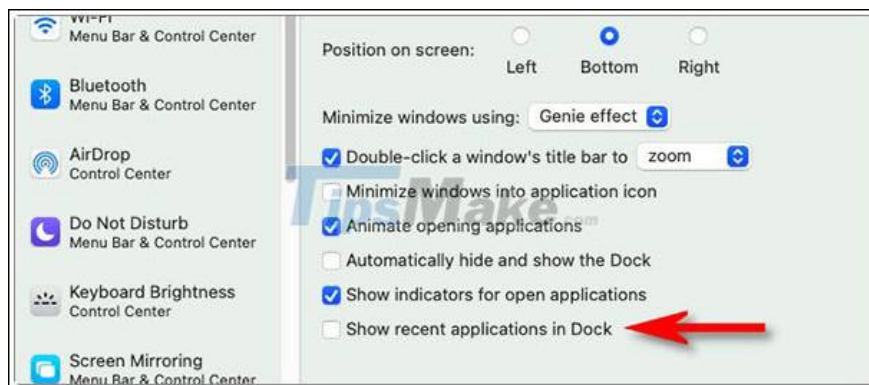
Wi-Fi
Menu Bar & Control Center

Bluetooth
Menu Bar & Control Center

AirDrop
Control Center

Do Not Disturb
Menu Bar & Control Center

Keyboard Brightness
Control Center

Screen Mirroring
Menu Bar & Control Center

Position on screen:
Left
Bottom
Right

Minimize windows using: Genie effect

Double-click a window's title bar to zoom

Minimize windows into application icon

Animate opening applications

Automatically hide and show the Dock

Show indicators for open applications

Show recent applications in Dock

TipsMake.com